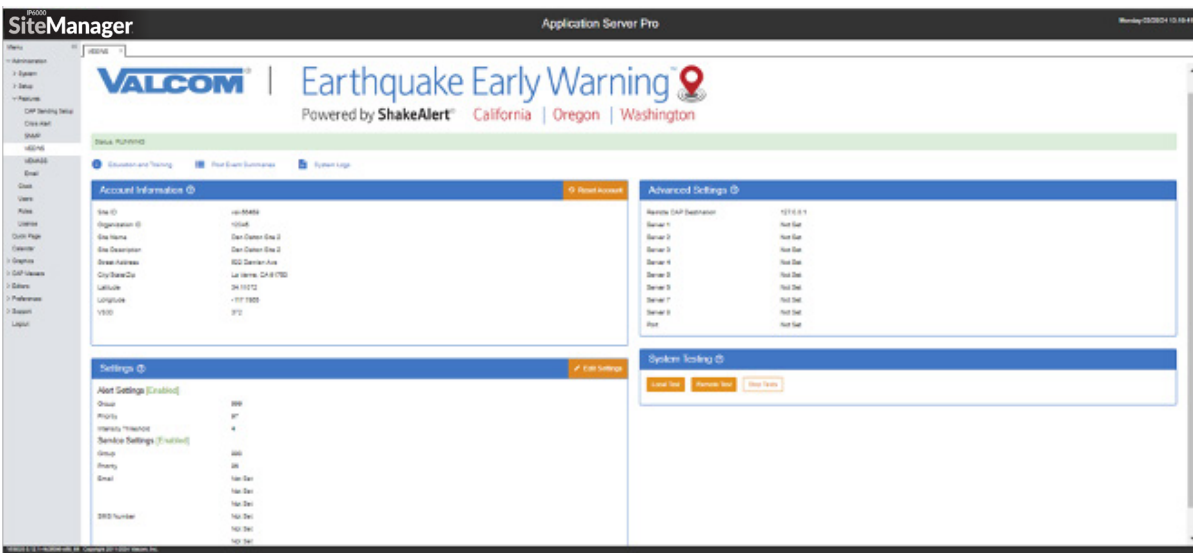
IP6000
SiteManager

Application Server Pro

Monday 03/28/24 10:18:45

Menu

Administration
System
Setup
Features
CAP Sending Setup
Class Alert
SNMP
VEEWS
VEMASS
Email
Clock
Users
Roles
License
Quick Page
Calendar
Graphics
CAP Messages
Editors
Preferences
Support
Logout

VEEWS

VALCOM | Earthquake Early Warning

Powered by ShakeAlert® California | Oregon | Washington

Status: RUNNING

Education and Training
Print Event Summaries
System Logs

Account Information

Reset Account

Site ID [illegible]
Organization ID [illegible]
Site Name Dan Dalton Site 2
Site Description Dan Dalton Site 2
Street Address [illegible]
City/State/Zip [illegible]
Latitude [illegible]
Longitude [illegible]
VS30 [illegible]

Advanced Settings

Remote CAP Destination 127.0.0.1
Server 1 Not Set
Server 2 Not Set
Server 3 Not Set
Server 4 Not Set
Server 5 Not Set
Server 6 Not Set
Server 7 Not Set
Server 8 Not Set
Port Not Set

Settings

Edit Settings

Alert Settings [Enabled]
Group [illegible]
Priority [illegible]
Intensity Threshold 4
Service Settings [Enabled]
Group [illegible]
Priority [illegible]
Email Not Set
Not Set
Not Set
SMS Number Not Set
Not Set
Not Set

System Testing

Local Test
Remote Test
Stop Tests

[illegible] Copyright 2011-2024 Valcom, Inc.